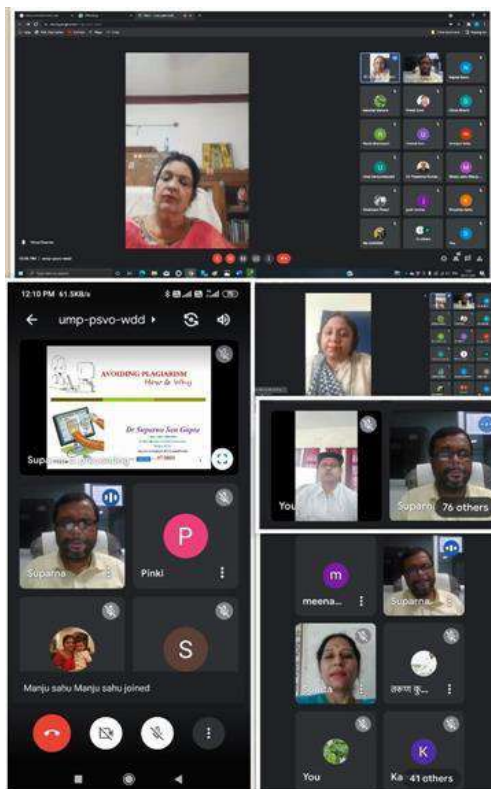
12:10 PM 61.5KB/s

ump-psvo-wdd

AVOIDING PLAGIARISM
How & Why

Dr Suparna Sen Gupta

Suparna

Suparna

P

Pinki

S

Manju sahu Manju sahu joined

You

Suparn

76 others

m

meena...

Suparna

You

K

Ka

41 others